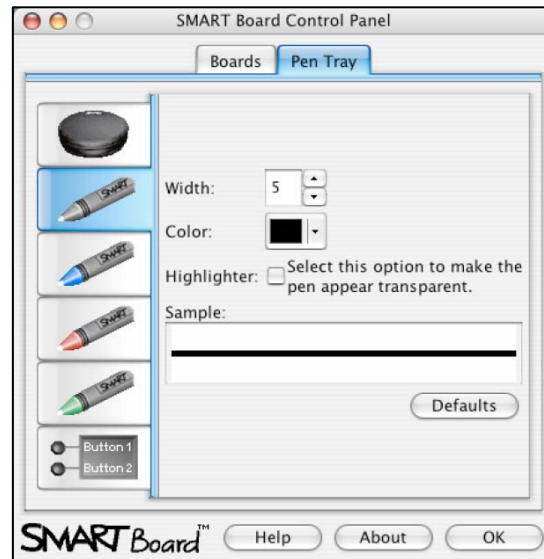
SMART Board Control Panel

Boards Pen Tray

SMART

SMART

SMART

SMART

Button 1
Button 2

Width: 5

Color:

Highlighter: Select this option to make the pen appear transparent.

Sample:

Defaults

SMART Board™ Help About OK